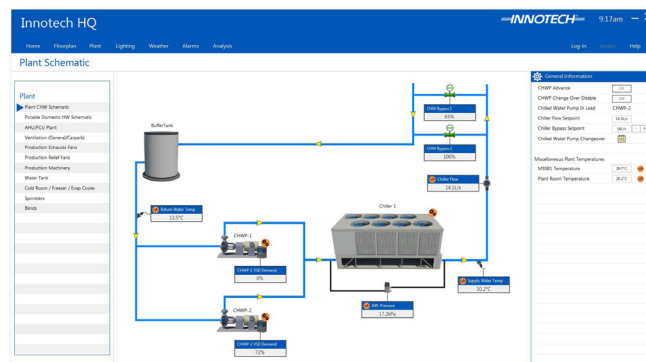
Innotech HQ

INNOTECH 9:17am

Home Floorplan Plant Lighting Weather Alarms Analysis

Log-in Help

Plant Schematic

Plant

Plant CHW Schematic
Potable Domestic HW Schematic
AHU/FCU Plant
Ventilation (General/Carpark)
Production Exhausts Fans
Production Relief Fans
Production Machinery
Water Tank
Cold Room / Freezer / Evap Cooler
Sprinklers
Blinds

BufferTank

CHW Bypass 1
65%

CHW Bypass 2
100%

Chiller Flow
14.3L/s

Chiller 1

Return Water Temp
13.5°C

CHWP-1

CHWP-1 VSD Demand
0%

CHWP-2

CHWP-2 VSD Demand
72%

Diff. Pressure
17.2kPa

Supply Water Temp
10.2°C

General Information

CHWP Advance
CHWP Change Over Disable
Chilled Water Pump In Lead CHWP-2
Chiller Flow Setpoint 14.5L/s
Chiller Bypass Setpoint 14L/s
Chilled Water Pump Changeover

Miscellaneous Plant Temperatures

MSSB1 Temperature 29.7°C
Plant Room Temperature 28.2°C